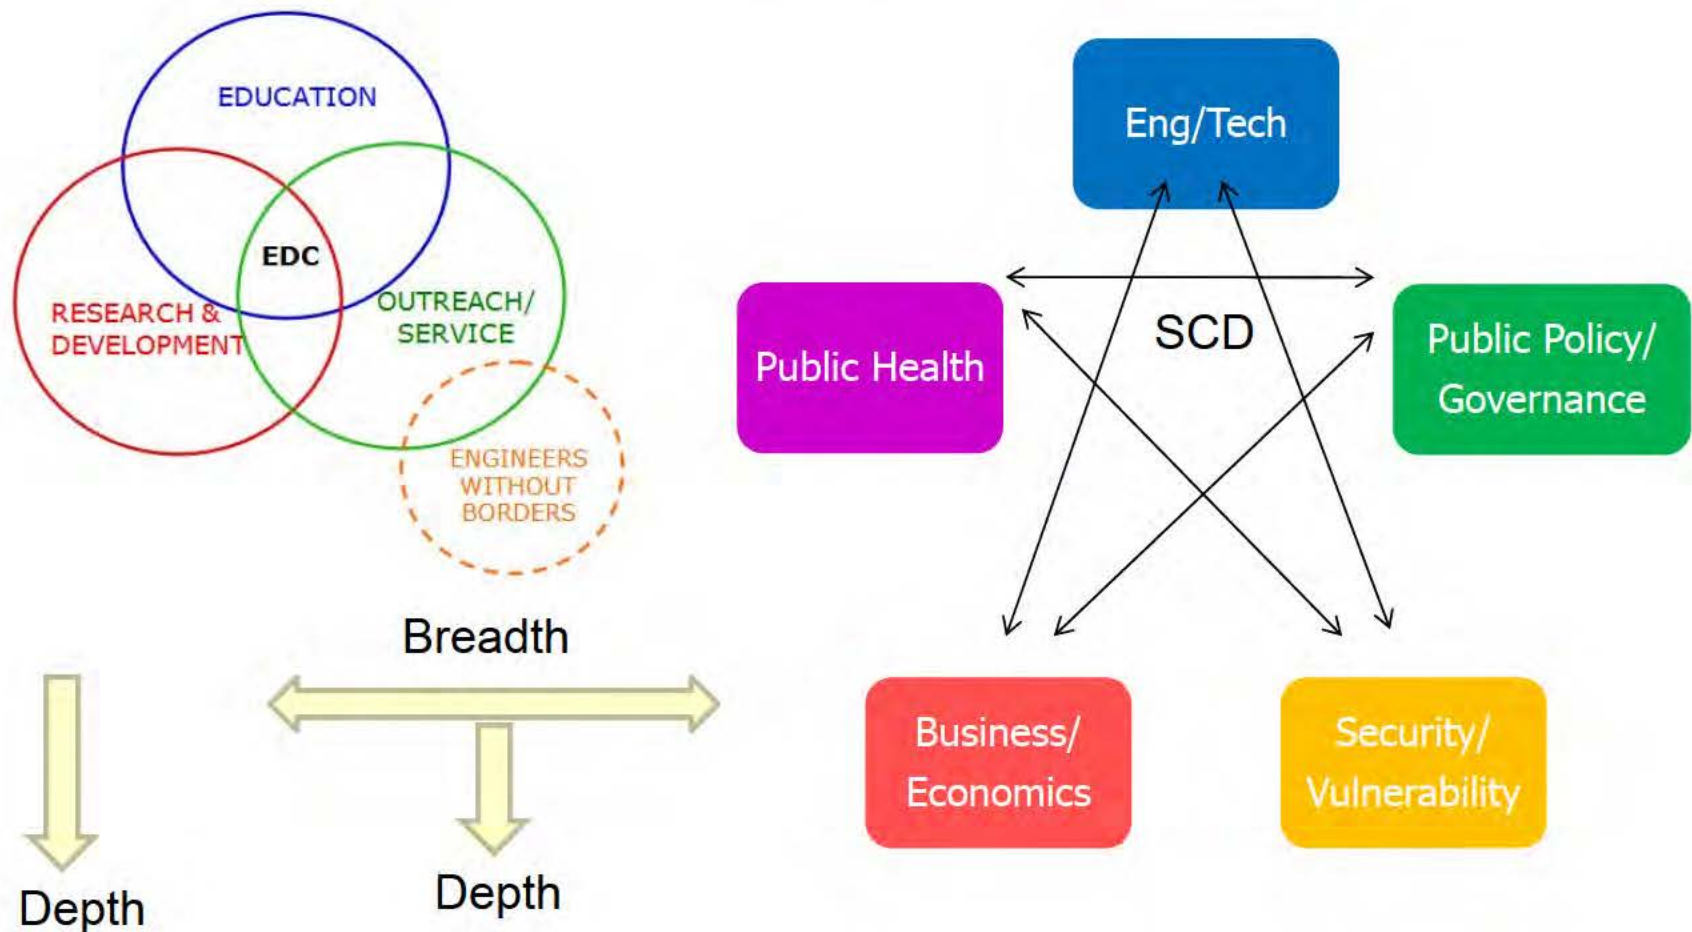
EDUCATION

EDC

RESEARCH & DEVELOPMENT

OUTREACH/ SERVICE

ENGINEERS WITHOUT BORDERS

Breadth

Depth

Depth

Eng/Tech

SCD

Public Health

Public Policy/ Governance

Business/ Economics

Security/ Vulnerability